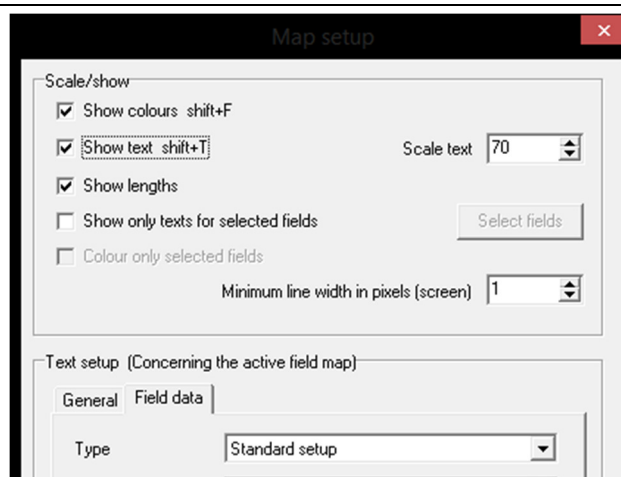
Map setup

Scale/show

Show colours shift+F

Show text shift+T

Scale text 70

Show lengths

Show only texts for selected fields

Select fields

Colour only selected fields

Minimum line width in pixels (screen) 1

Text setup (Concerning the active field map)

General

Field data

Type

Standard setup